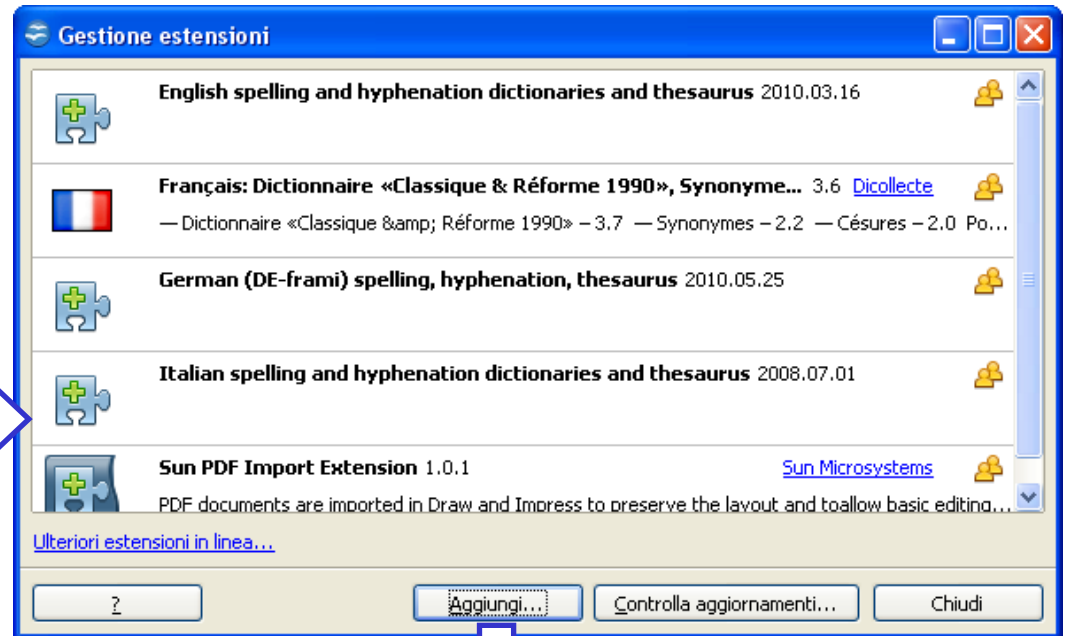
Gestione estensioni

English spelling and hyphenation dictionaries and thesaurus 2010.03.16

Français: Dictionnaire «Classique & Réforme 1990», Synonyme... 3.6 Dicollecte

— Dictionnaire «Classique &amp; Réforme 1990» – 3.7 — Synonymes – 2.2 — Césures – 2.0 Po...

German (DE-frami) spelling, hyphenation, thesaurus 2010.05.25

Italian spelling and hyphenation dictionaries and thesaurus 2008.07.01

Sun PDF Import Extension 1.0.1 Sun Microsystems

PDF documents are imported in Draw and Impress to preserve the layout and toallow basic editing...

Ulteriori estensioni in linea...

?

Aggiungi...

Controlla aggiornamenti...

Chiudi